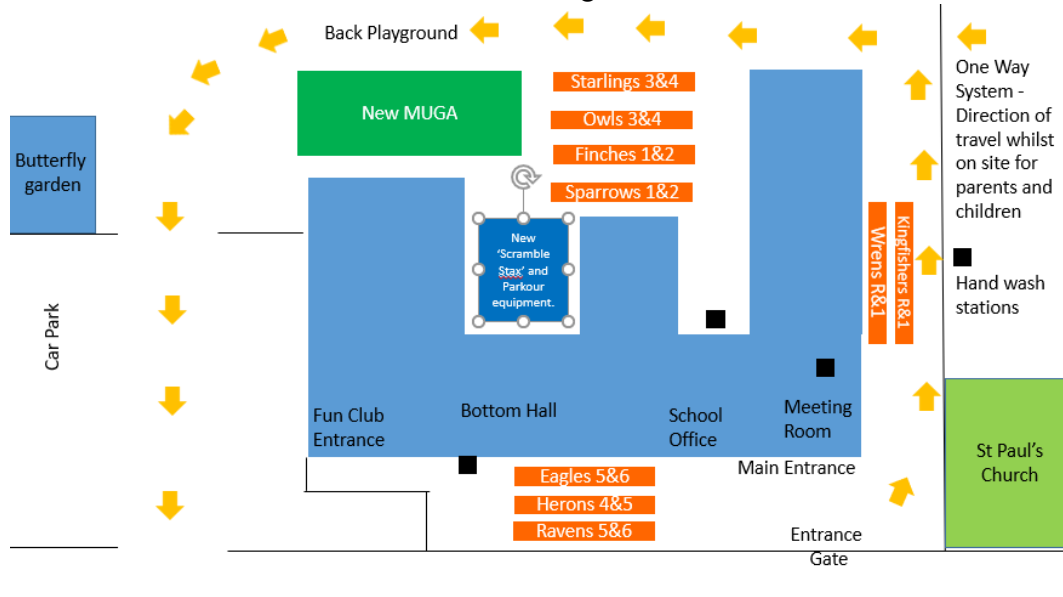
Back Playground

New MUGA

Starlings 3&4

Owls 3&4

Finches 1&2

Sparrows 1&2

Butterfly garden

New 'Scramble Stax' and Parkour equipment.

One Way System - Direction of travel whilst on site for parents and children

Wrens R&1

Kingfishers R&1

Hand wash stations

Car Park

Fun Club Entrance

Bottom Hall

School Office

Meeting Room

Main Entrance

St Paul's Church

Eagles 5&6

Herons 4&5

Ravens 5&6

Entrance Gate